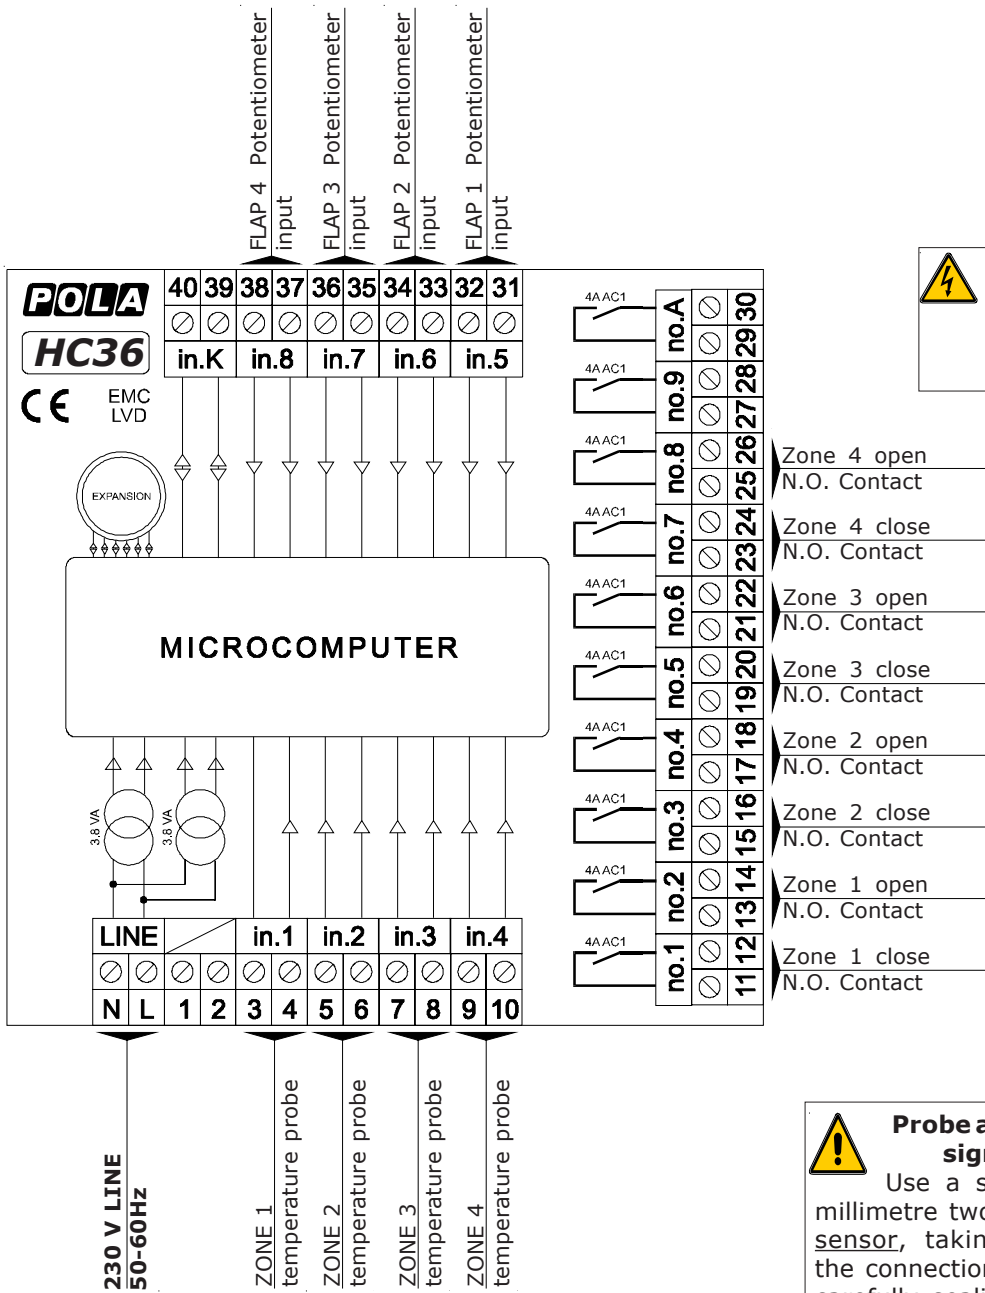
FLAP 4 Potentiometer input
FLAP 3 Potentiometer input
FLAP 2 Potentiometer input
FLAP 1 Potentiometer input

POLA
HC36
CE EMC LVD

| 40 | 39 | 38 | 37 | 36 | 35 | 34 | 33 | 32 | 31 |
|---|---|---|---|---|---|---|---|---|---|
| in.K | | in.8 | | in.7 | | in.6 | | in.5 | |

EXPANSION

MICROCOMPUTER

3,8 VA
3,8 VA

4A AC1 no.A 30 29
4A AC1 no.9 28 27
4A AC1 no.8 26 25 Zone 4 open N.O. Contact
4A AC1 no.7 24 23 Zone 4 close N.O. Contact
4A AC1 no.6 22 21 Zone 3 open N.O. Contact
4A AC1 no.5 20 19 Zone 3 close N.O. Contact
4A AC1 no.4 18 17 Zone 2 open N.O. Contact
4A AC1 no.3 16 15 Zone 2 close N.O. Contact
4A AC1 no.2 14 13 Zone 1 open N.O. Contact
4A AC1 no.1 12 11 Zone 1 close N.O. Contact

| LINE | | | | in.1 | | in.2 | | in.3 | | in.4 | |
|---|---|---|---|---|---|---|---|---|---|---|---|
| N | L | 1 | 2 | 3 | 4 | 5 | 6 | 7 | 8 | 9 | 10 |

230 V LINE 50-60Hz
ZONE 1 temperature probe
ZONE 2 temperature probe
ZONE 3 temperature probe
ZONE 4 temperature probe

Probe a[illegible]
sig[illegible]
Use a s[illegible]
millimetre two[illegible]
sensor, takin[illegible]
the connection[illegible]
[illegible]